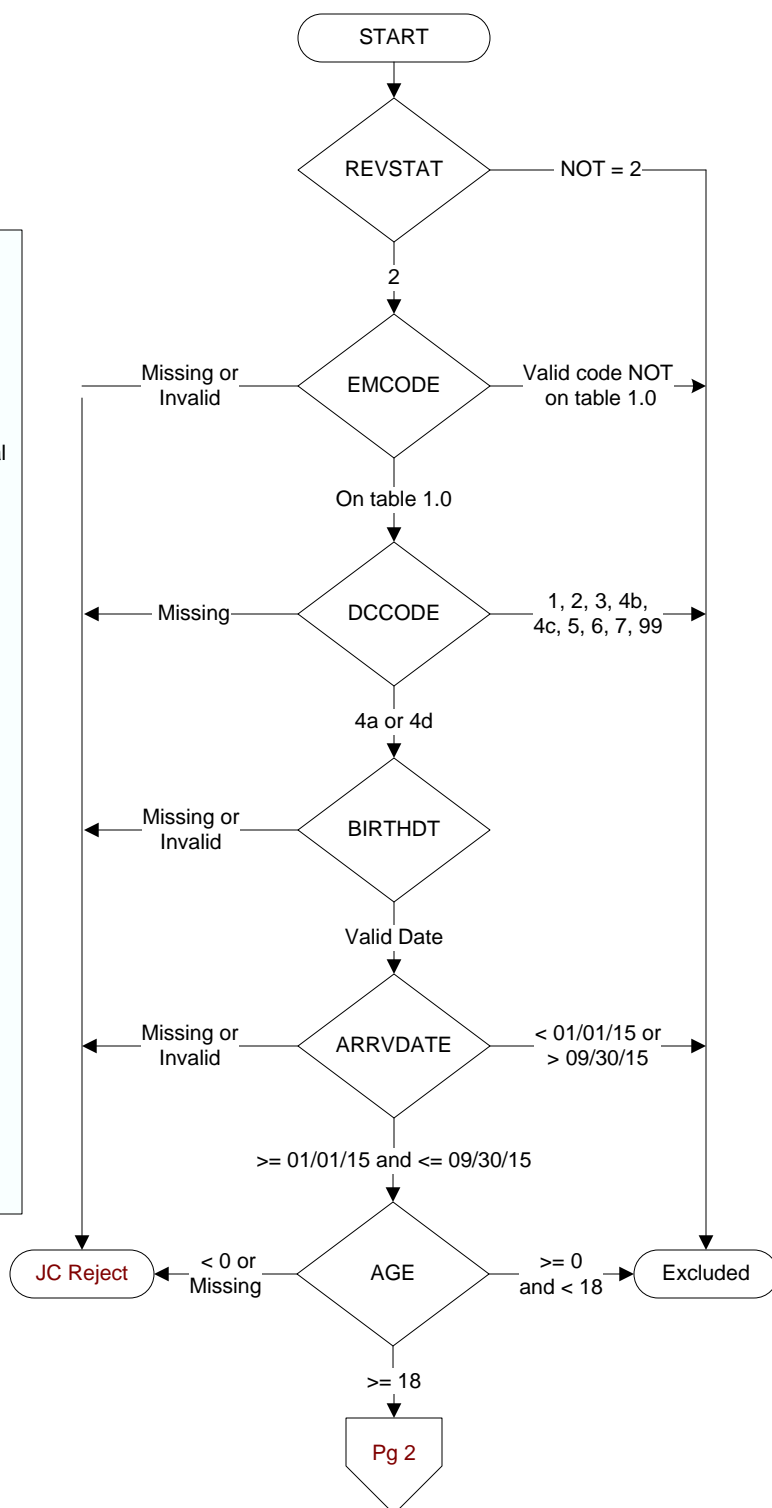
START

REVSTAT

NOT = 2

2

Missing or Invalid

EMCODE

Valid code NOT on table 1.0

l

On table 1.0

Missing

DCCODE

1, 2, 3, 4b, 4c, 5, 6, 7, 99

4a or 4d

Missing or Invalid

BIRTHDT

Valid Date

Missing or Invalid

ARRVDATE

< 01/01/15 or > 09/30/15

>= 01/01/15 and <= 09/30/15

JC Reject

< 0 or Missing

AGE

>= 0 and < 18

Excluded

>= 18

Pg 2